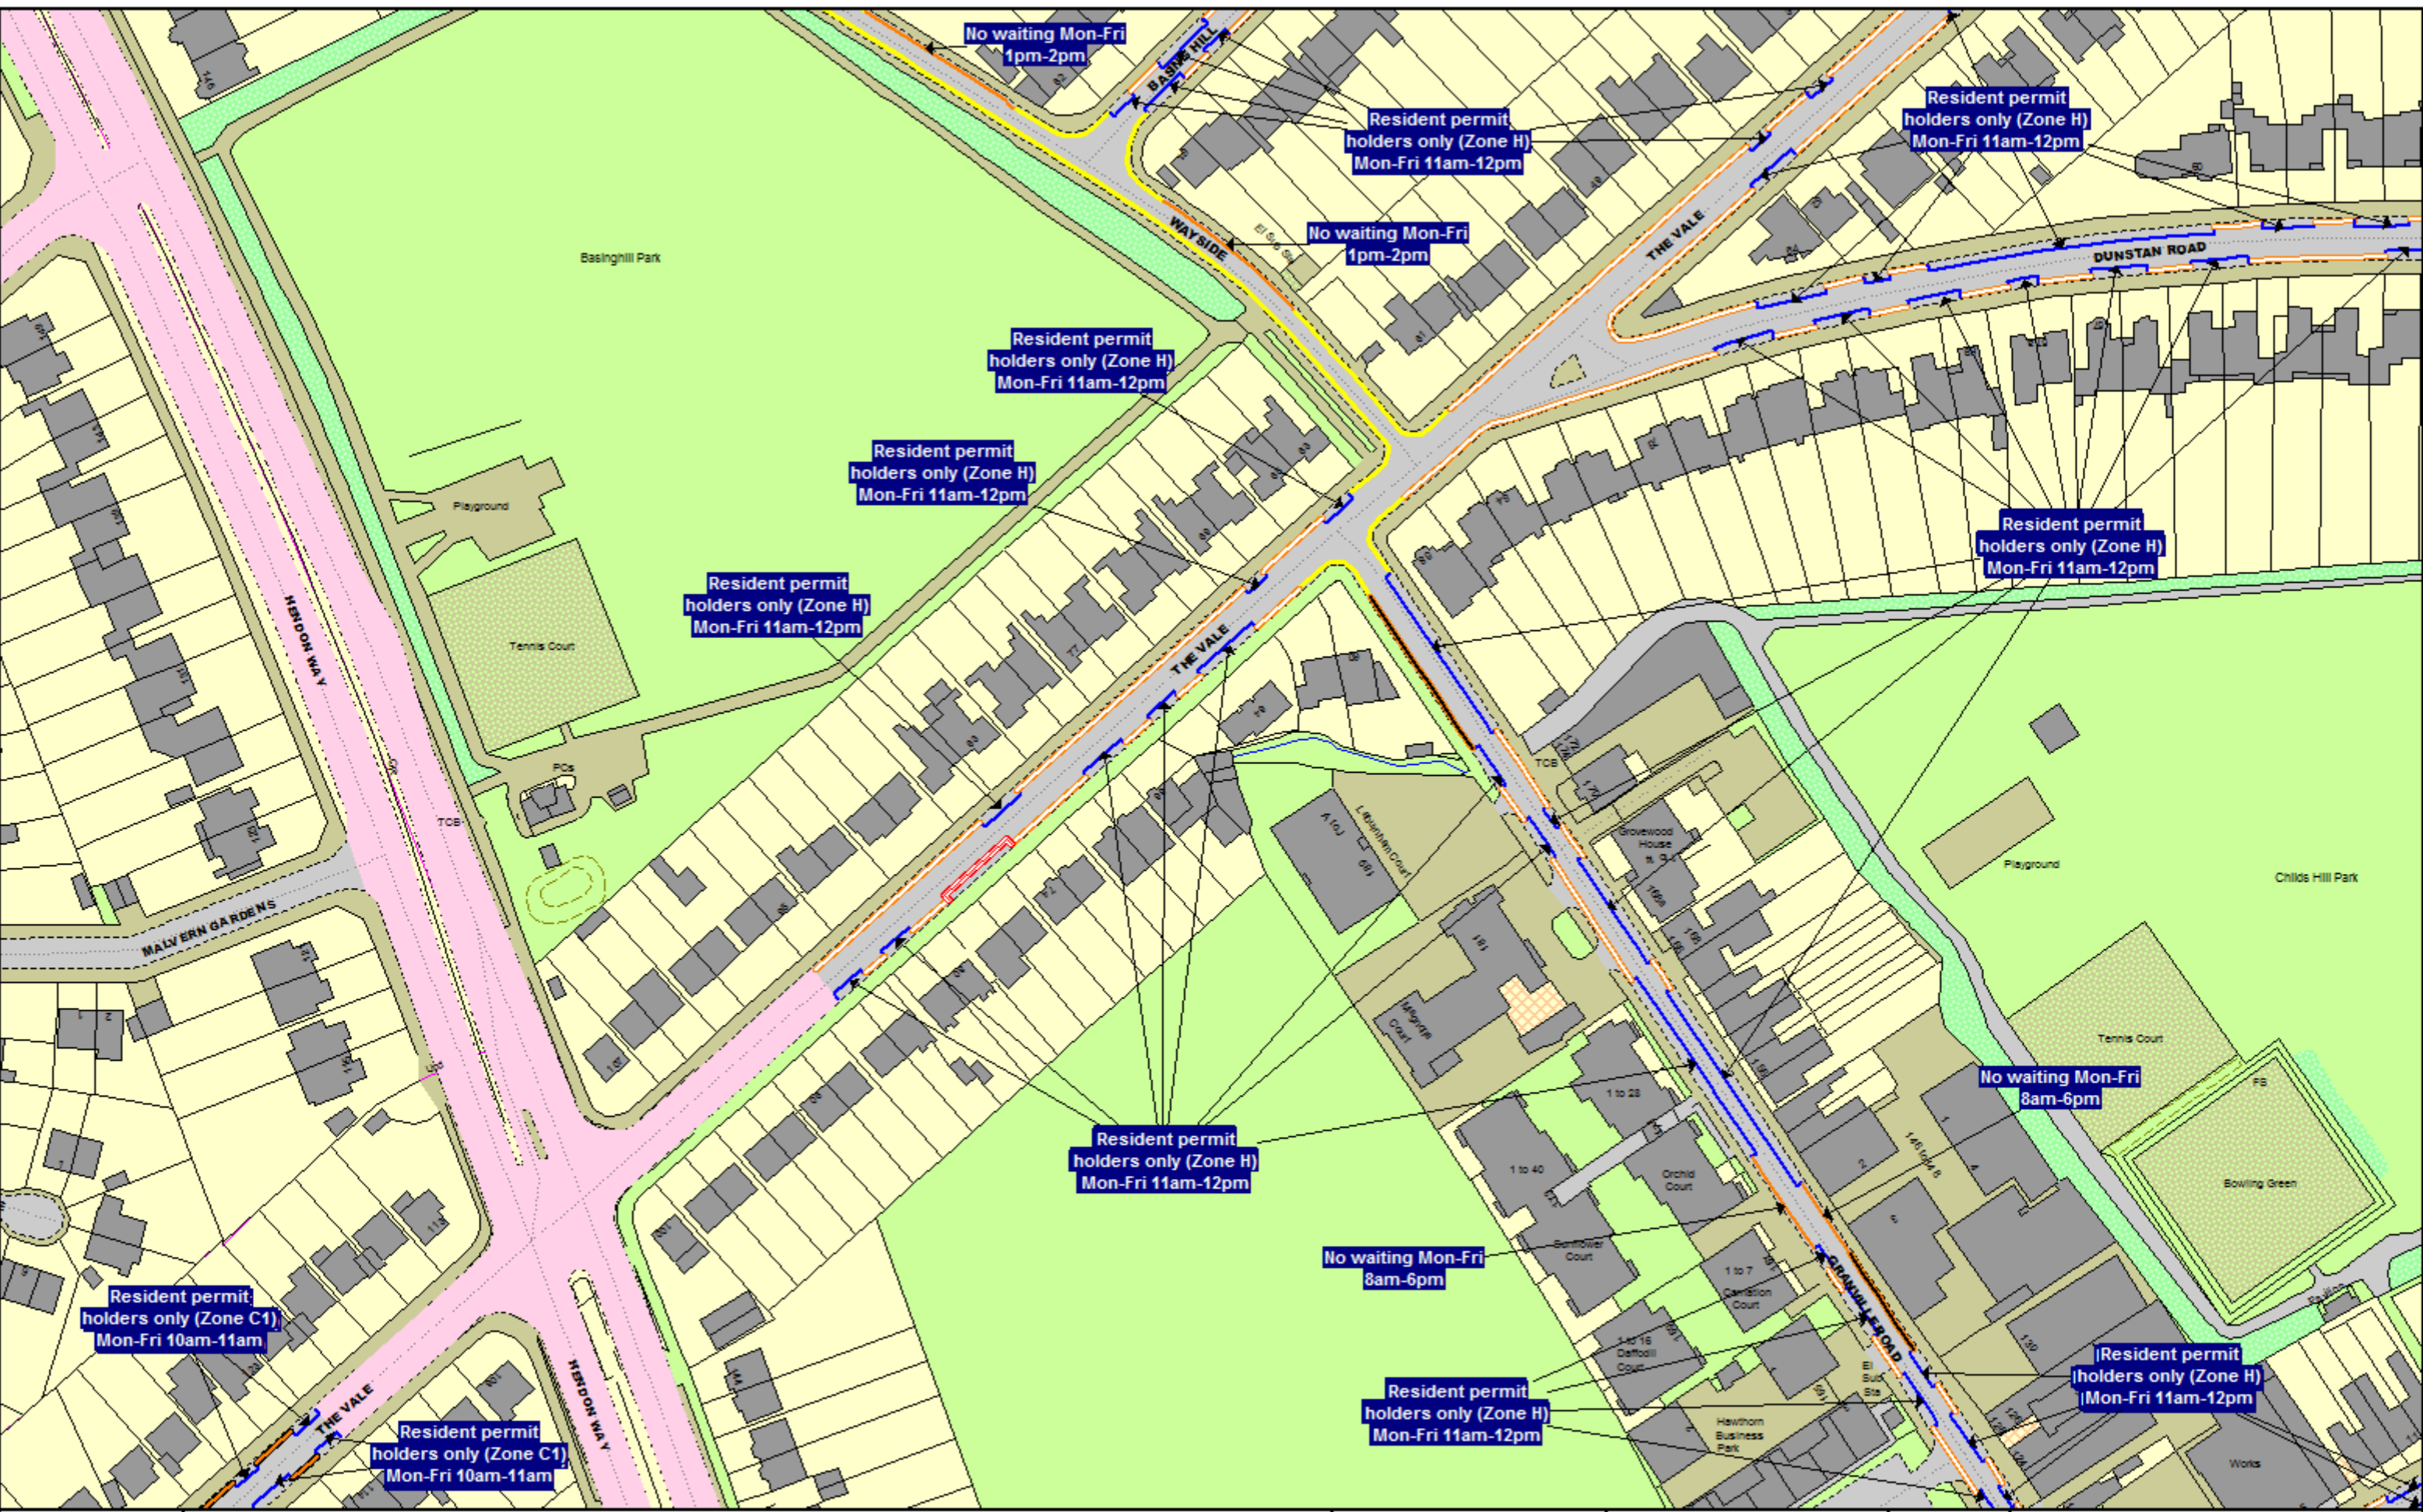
No waiting Mon-Fri 1pm-2pm

BASING HILL

Resident permit holders only (Zone H) Mon-Fri 11am-12pm

Resident permit holders only (Zone H) Mon-Fri 11am-12pm

Basinghill Park

WAYSIDE

No waiting Mon-Fri 1pm-2pm

THE VALE

DUNSTAN ROAD

Resident permit holders only (Zone H) Mon-Fri 11am-12pm

Resident permit holders only (Zone H) Mon-Fri 11am-12pm

Playground

Resident permit holders only (Zone H) Mon-Fri 11am-12pm

Resident permit holders only (Zone H) Mon-Fri 11am-12pm

Tennis Court

HENDON WAY

THE VALE

PCs

TCB

TCB

Grovewood House

Playground

Childs Hill Park

MALVERN GARDENS

Tennis Court

No waiting Mon-Fri 8am-6pm

1 to 28

Bowling Green

Resident permit holders only (Zone H) Mon-Fri 11am-12pm

1 to 40

Orchid Court

No waiting Mon-Fri 8am-6pm

1 to 7

GRANVILLE ROAD

Resident permit holders only (Zone C1) Mon-Fri 10am-11am

Resident permit holders only (Zone H) Mon-Fri 11am-12pm

Resident permit holders only (Zone H) Mon-Fri 11am-12pm

Daffodil Court

El Sub Sta

THE VALE

Resident permit holders only (Zone C1) Mon-Fri 10am-11am

HENDON WAY

Hawthorn Business Park

Works